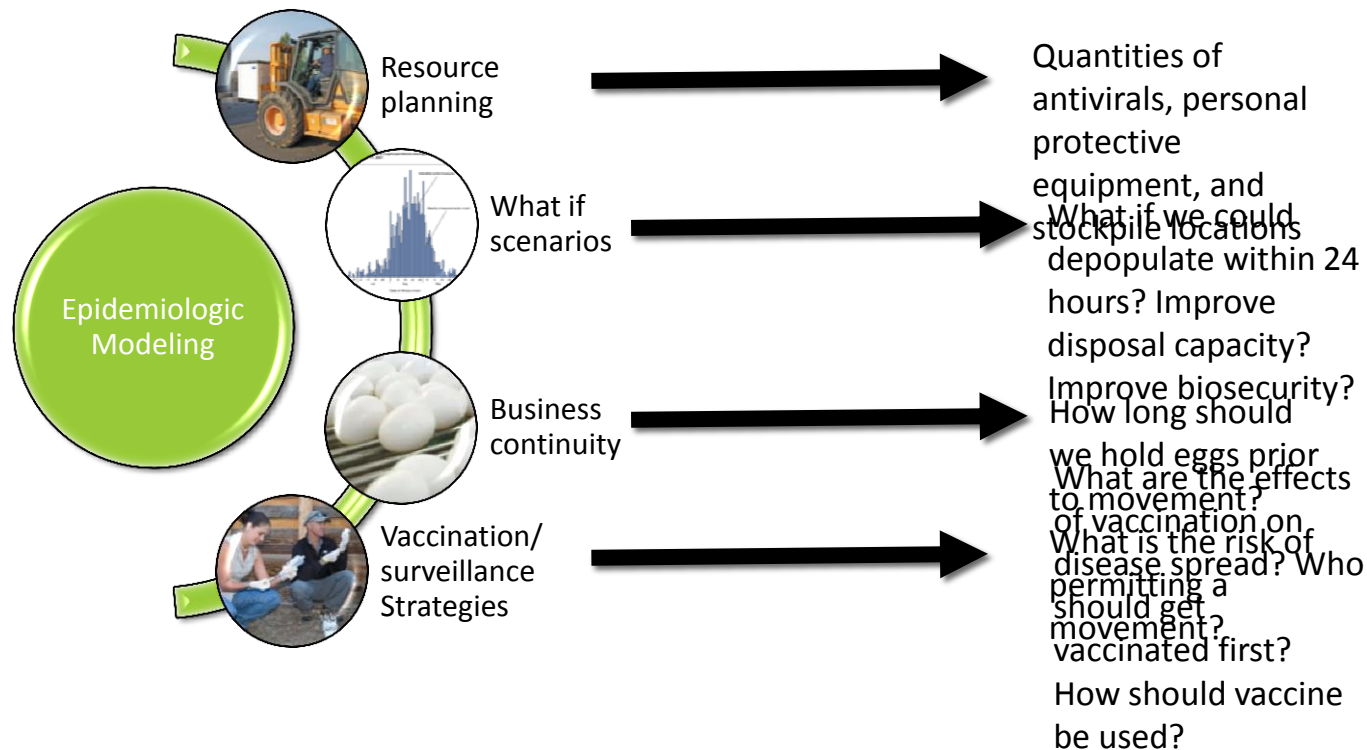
Epidemiologic Modeling

Resource planning

Quantities of antivirals, personal protective equipment, and stockpile locations

What if scenarios

What if we could depopulate within 24 hours? Improve disposal capacity? Improve biosecurity?

Business continuity

How long should we hold eggs prior to movement? What is the risk of permitting a movement?

Vaccination/ surveillance Strategies

What are the effects of vaccination on disease spread? Who should get vaccinated first? How should vaccine be used?